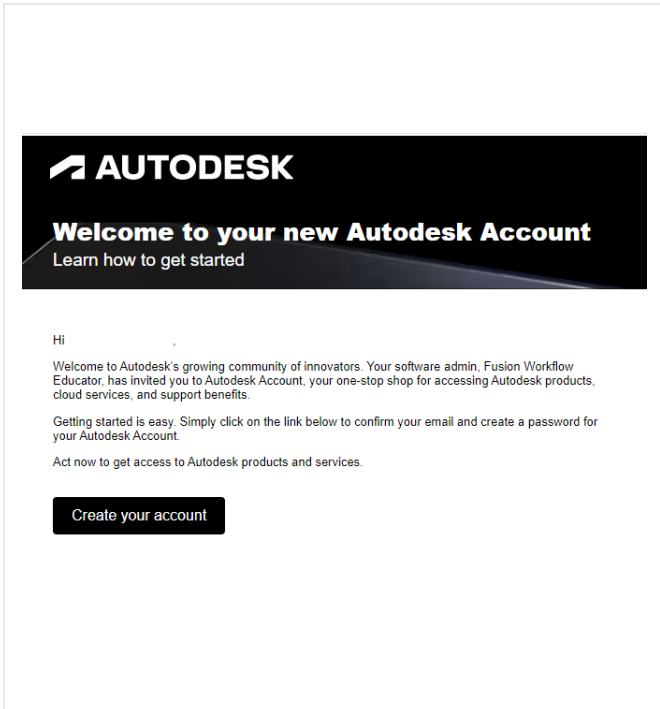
AUTODESK

Welcome to your new Autodesk Account
Learn how to get started

Hi ,

Welcome to Autodesk's growing community of innovators. Your software admin, Fusion Workflow Educator, has invited you to Autodesk Account, your one-stop shop for accessing Autodesk products, cloud services, and support benefits.

Getting started is easy. Simply click on the link below to confirm your email and create a password for your Autodesk Account.

Act now to get access to Autodesk products and services.

Create your account